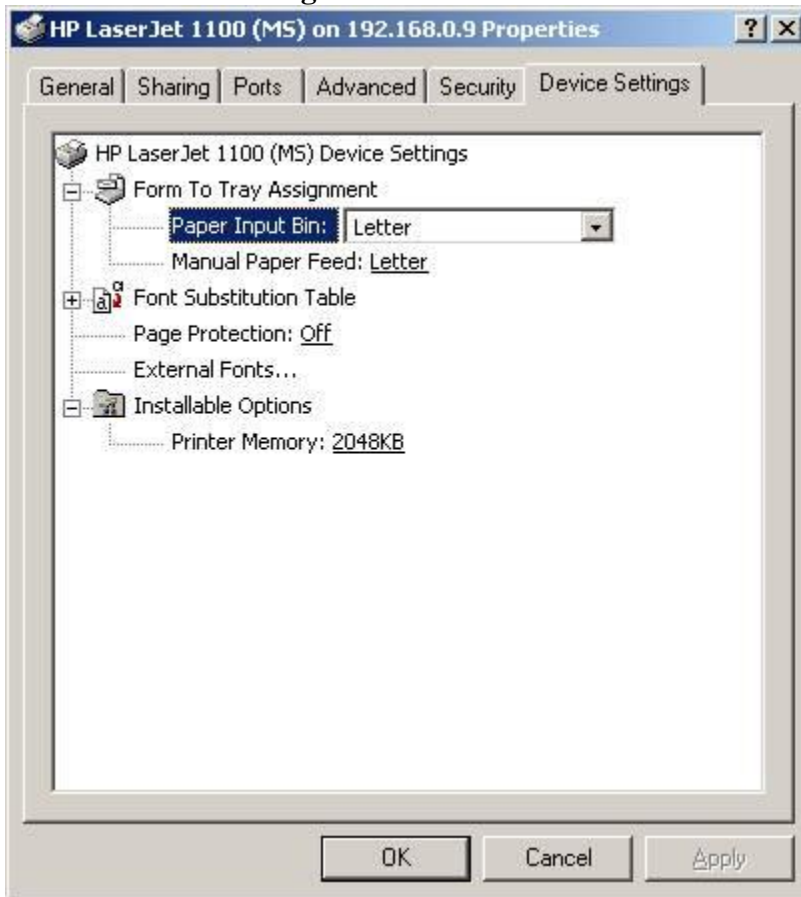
HP LaserJet 1100 (MS) on 192.168.0.9 Properties

?

X

General | Sharing | Ports | Advanced | Security | Device Settings

HP LaserJet 1100 (MS) Device Settings

Form To Tray Assignment

Paper Input Bin: Letter

Manual Paper Feed: Letter

Font Substitution Table

Page Protection: Off

External Fonts...

Installable Options

Printer Memory: 2048KB

OK

Cancel

Apply